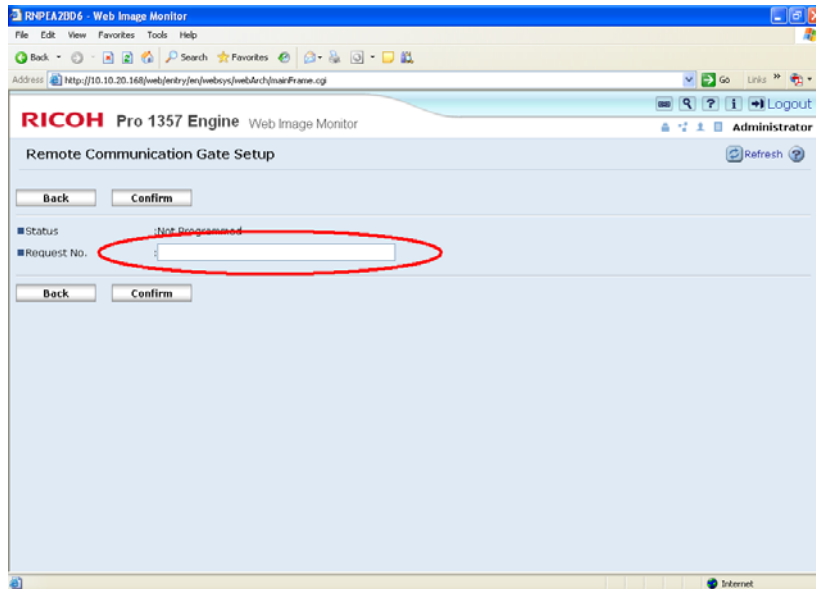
RNPEA2DD6 - Web Image Monitor

File Edit View Favorites Tools Help

Back Search Favorites

Address http://10.10.20.168/web/entry/en/websys/webArch/mainFrame.cgi

Go Links »

Logout

RICOH Pro 1357 Engine Web Image Monitor

Administrator

Remote Communication Gate Setup

Refresh

Back Confirm

Status :Not Programmed

Request No. :

Back Confirm

Internet